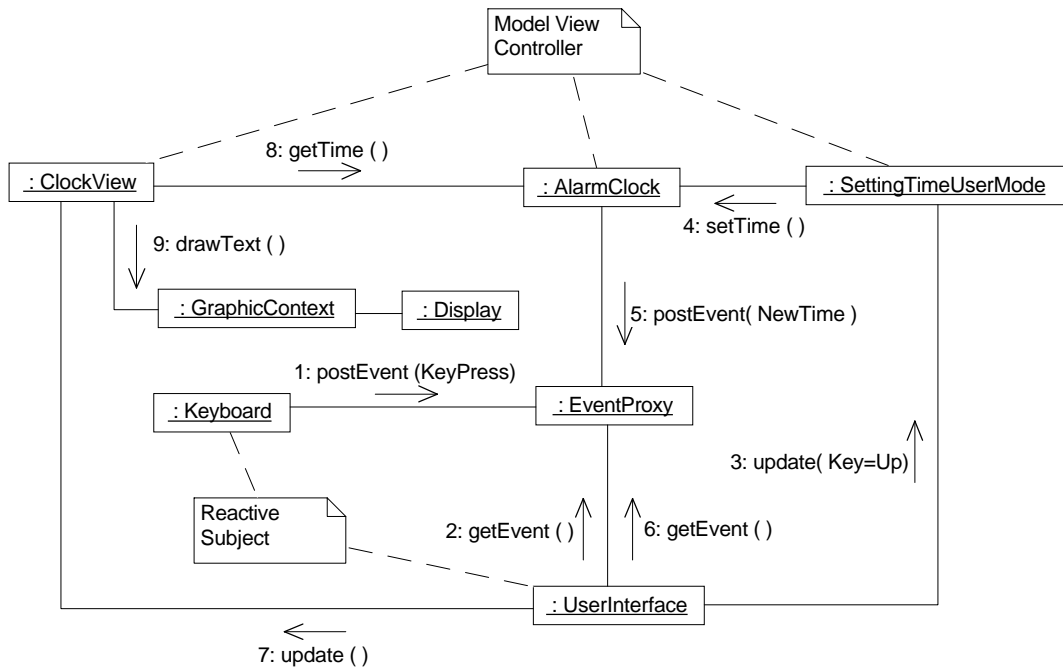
Model View Controller

: ClockView

8: getTime ( )

: AlarmClock

: SettingTimeUserMode

4: setTime ( )

9: drawText ( )

: GraphicContext

: Display

5: postEvent( NewTime )

1: postEvent (KeyPress)

: Keyboard

: EventProxy

3: update( Key=Up)

Reactive Subject

2: getEvent ( )

6: getEvent ( )

: UserInterface

7: update ( )